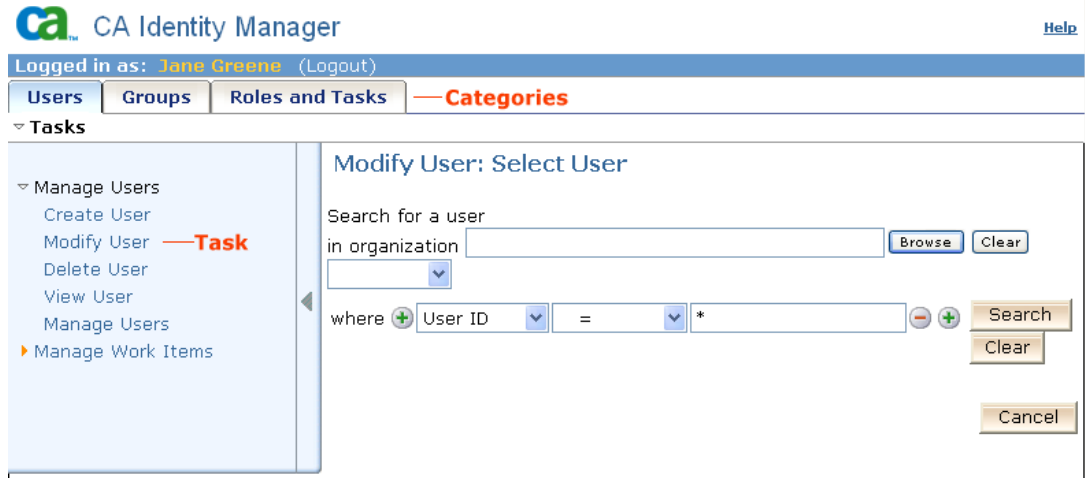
ca CA Identity Manager

Help

Logged in as: Jane Greene (Logout)

Users Groups Roles and Tasks Categories

Tasks

Manage Users
Create User
Modify User Task
Delete User
View User
Manage Users
Manage Work Items

Modify User: Select User

Search for a user in organization Browse Clear

where User ID = * Search Clear

Cancel